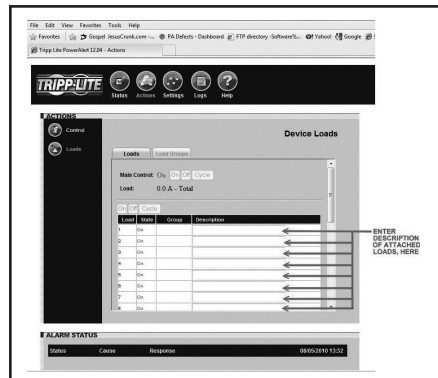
File Edit View Favorites Tools Help

Favorites | Gospel JessCrunk.com -... PA Defects - Dashboard FTP directory -Software%... Yahoo! Google

Tripp Lite PowerAlert 12.04 - Actions

TRIPP·LITE

Status Actions Settings Logs Help

ACTIONS

Control

Loads

Device Loads

Loads Load Groups

Main Control: On On Off Cycle

Load: 0.0 A - Total

On Off Cycle

| Load | State | Group | Description |
|---|---|---|---|
| 1 | On | | |
| 2 | On | | |
| 3 | On | | |
| 4 | On | | |
| 5 | On | | |
| 6 | On | | |
| 7 | On | | |
| 8 | On | | |

ENTER DESCRIPTION OF ATTACHED LOADS, HERE

ALARM STATUS

Status Cause Response 08/05/2010 13:32